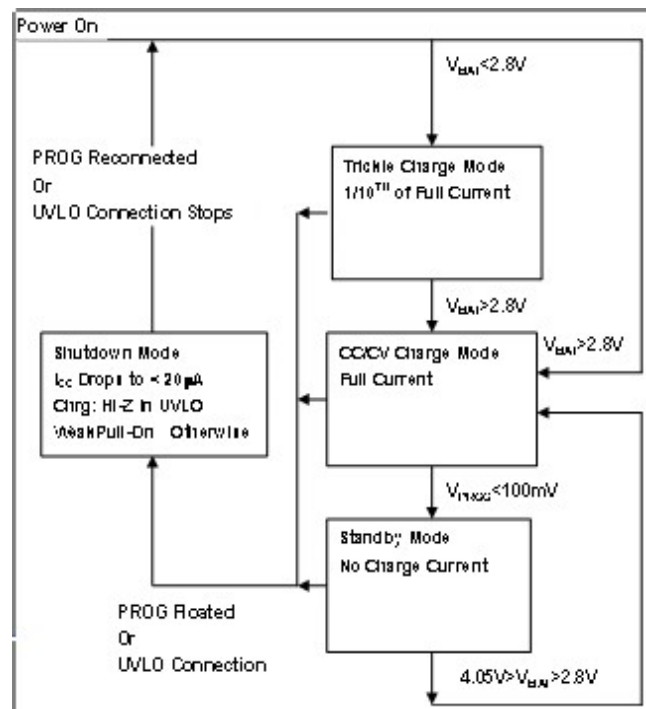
Power On

$V_{BAT}$<2.8V

Trickle Charge Mode
1/10$^{TH}$ of Full Current

PROG Reconnected
Or
UVLO Connection Stops

$V_{BAT}$>2.8V

$V_{BAT}$>2.8V

Shutdown Mode
$I_{CC}$ Drops to < 20μA
Chrg: HI-Z in UVLO
WeakPull-Dn Otherwise

CC/CV Charge Mode
Full Current

$V_{PROG}$<100mV

Standby Mode
No Charge Current

PROG Floated
Or
UVLO Connection

4.05V>$V_{BAT}$>2.8V